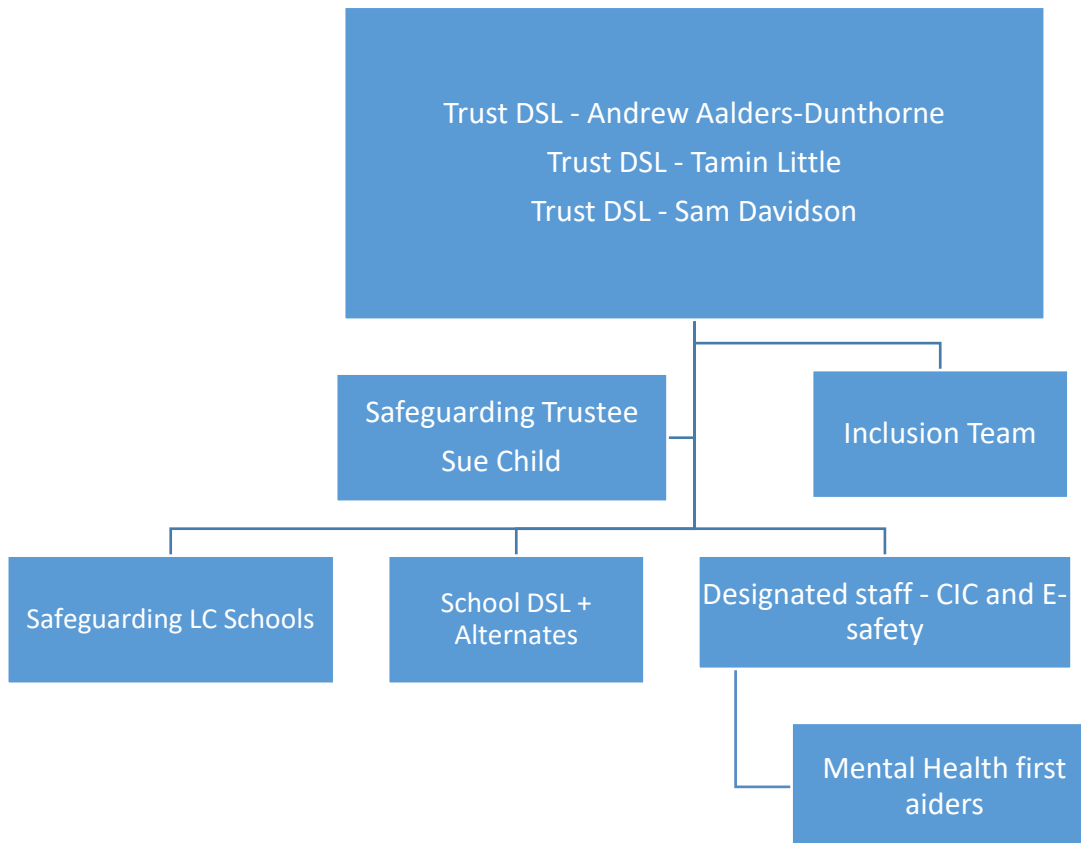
Trust DSL - Andrew Aalders-Dunthorne
Trust DSL - Tamin Little
Trust DSL - Sam Davidson

Safeguarding Trustee
Sue Child

Inclusion Team

Safeguarding LC Schools

School DSL + Alternates

Designated staff - CIC and E-safety

Mental Health first aiders